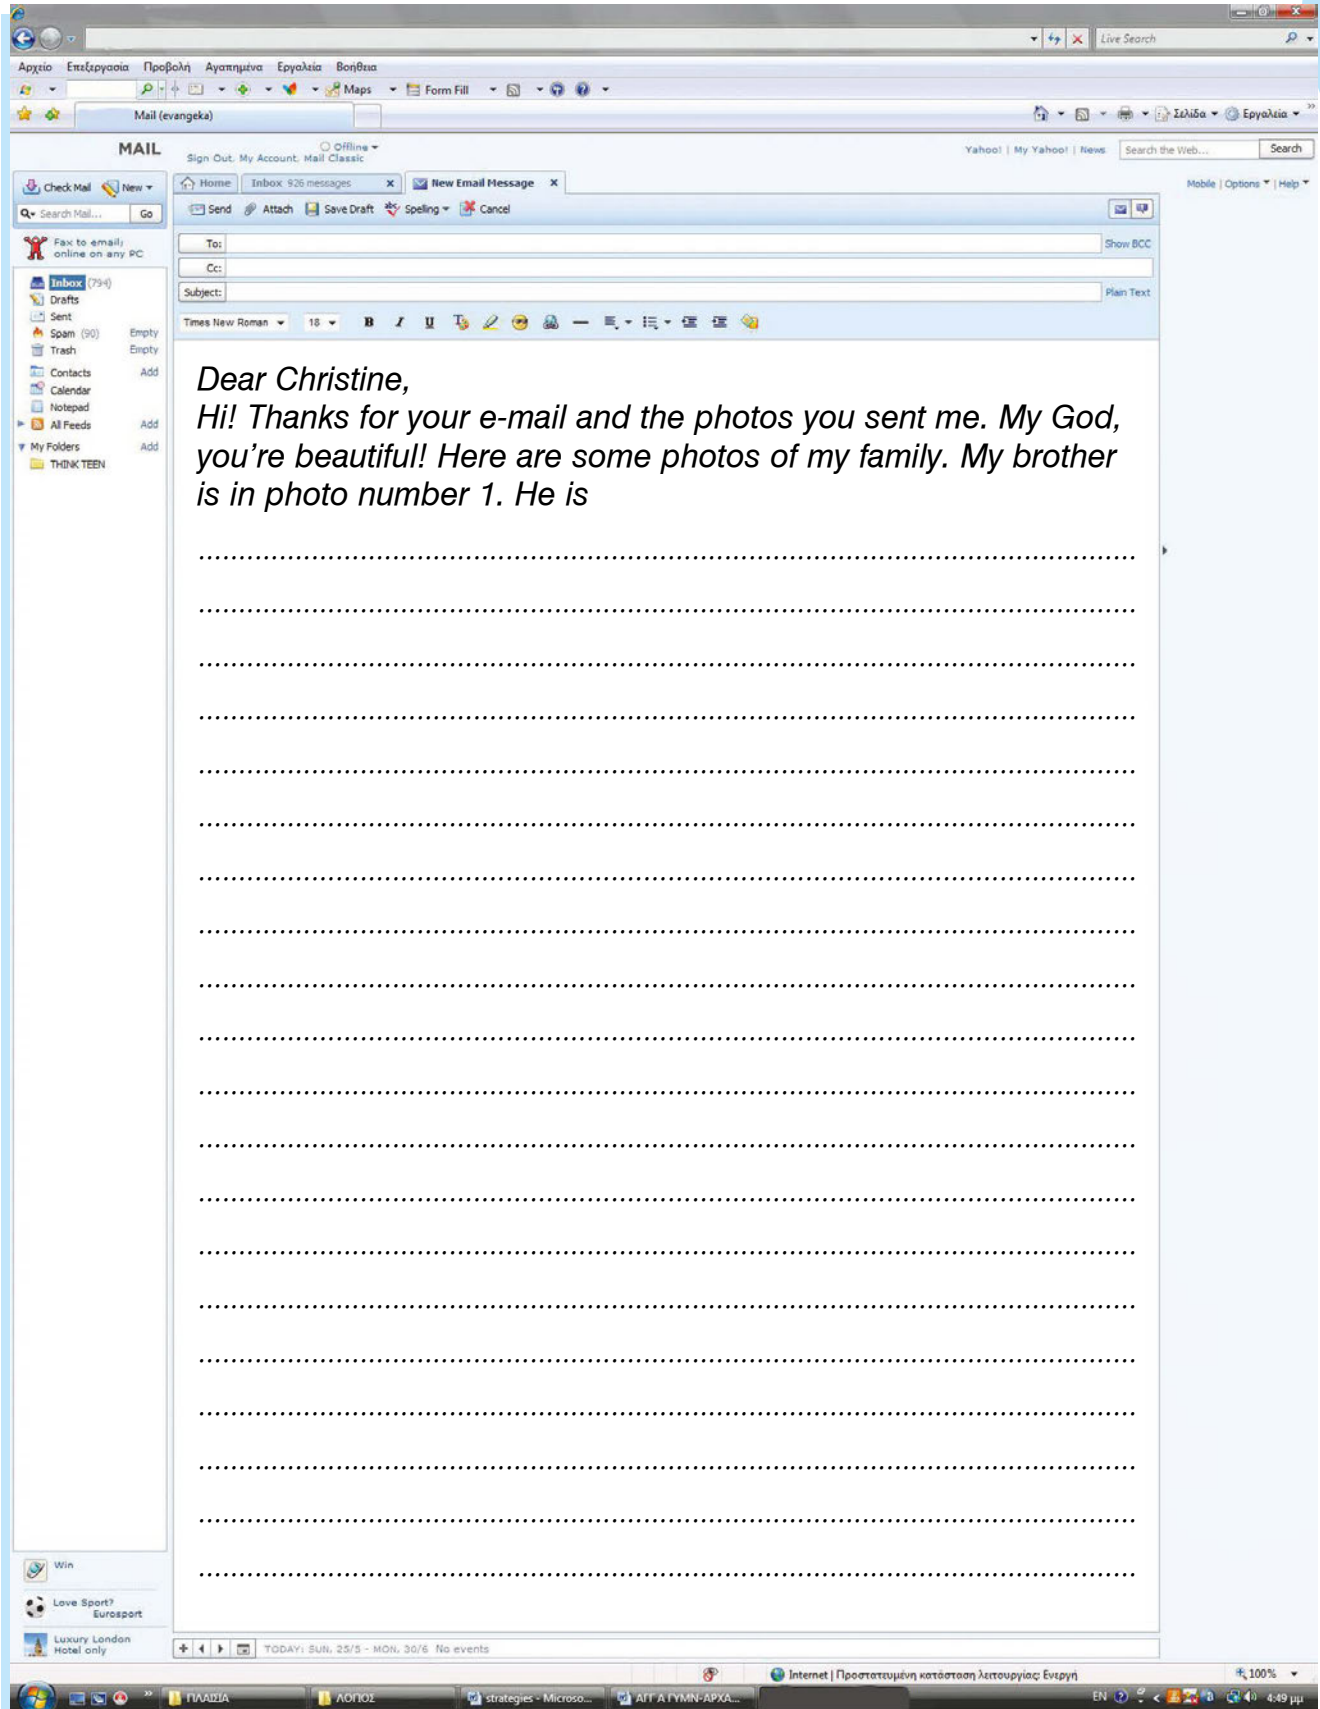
Live Search

Αρχείο Επεξεργασία Προβολή Αγαπημένα Εργαλεία Βοήθεια

Maps Form Fill

Mail (evangeka)

Σελίδα Εργαλεία

MAIL

Sign Out My Account Mail Classic Offline

Yahoo! | My Yahoo! | News Search the Web... Search

Check Mail New

Home Inbox 926 messages New Email Message

Mobile | Options | Help

Search Mail... Go

Send Attach Save Draft Spelling Cancel

Fax to email: online on any PC

To: Show BCC

Cc:

Subject: Plain Text

Inbox (794)
Drafts
Sent
Spam (90) Empty
Trash Empty

Contacts Add
Calendar
Notepad
All Feeds Add
My Folders Add
THINK TEEN

Times New Roman 18

Dear Christine,
Hi! Thanks for your e-mail and the photos you sent me. My God, you're beautiful! Here are some photos of my family. My brother is in photo number 1. He is

.................................................................................................................

.................................................................................................................

.................................................................................................................

.................................................................................................................

.................................................................................................................

.................................................................................................................

.................................................................................................................

.................................................................................................................

.................................................................................................................

.................................................................................................................

.................................................................................................................

.................................................................................................................

.................................................................................................................

.................................................................................................................

.................................................................................................................

.................................................................................................................

.................................................................................................................

.................................................................................................................

.................................................................................................................

.................................................................................................................

Win

Love Sport? Eurosport

Luxury London Hotel only

TODAY: SUN, 25/5 - MON, 30/6 No events

Internet | Προστατευμένη κατάσταση λειτουργίας: Ενεργή 100%

ΠΛΑΙΣΙΑ ΛΟΠΟΣ strategies - Microso... ΑΓΓ Α ΓΥΜΝ-ΑΡΧΑ... EN 4:49 μμ